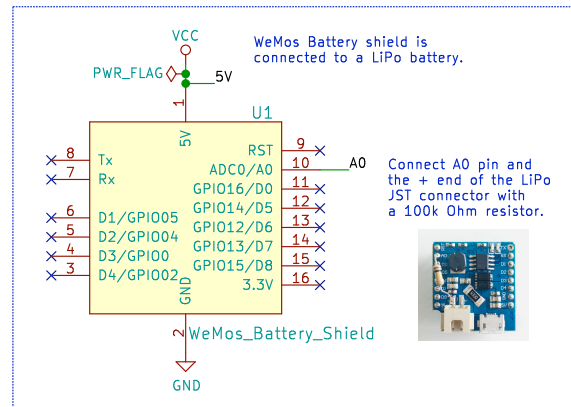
VCC

PWR_FLAG

5V

WeMos Battery shield is connected to a LiPo battery.

U1

1

5V

8 Tx
7 Rx
6 D1/GPIO05
5 D2/GPIO04
4 D3/GPIO0
3 D4/GPIO02

RST 9
ADC0/A0 10
GPIO16/D0 11
GPIO14/D5 12
GPIO12/D6 13
GPIO13/D7 14
GPIO15/D8 15
3.3V 16

A0

Connect A0 pin and the + end of the LiPo JST connector with a 100k Ohm resistor.

GND

2

WeMos_Battery_Shield

GND